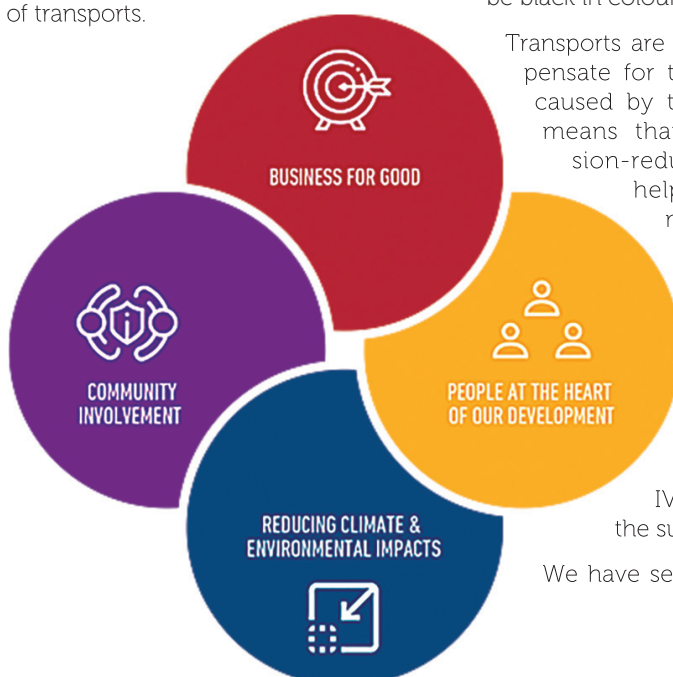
of transports.

be black in colour

Transports are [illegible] pensate for t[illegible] caused by t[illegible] means tha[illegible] sion-redu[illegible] help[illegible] r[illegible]

BUSINESS FOR GOOD

COMMUNITY INVOLVEMENT

PEOPLE AT THE HEART OF OUR DEVELOPMENT

REDUCING CLIMATE & ENVIRONMENTAL IMPACTS

IV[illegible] the su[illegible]

We have se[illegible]